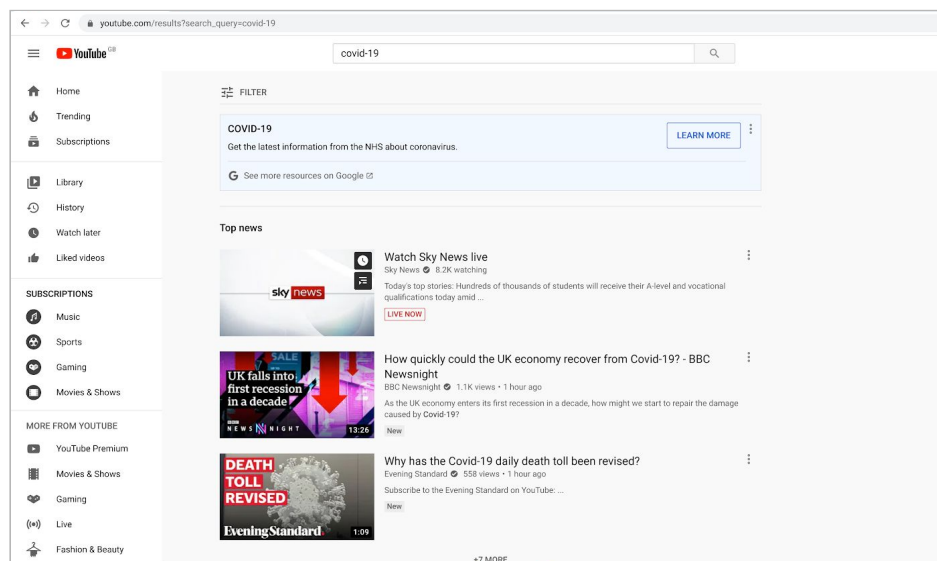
youtube.com/results?search_query=covid-19

YouTube GB

covid-19

Home
Trending
Subscriptions
Library
History
Watch later
Liked videos

SUBSCRIPTIONS
Music
Sports
Gaming
Movies & Shows

MORE FROM YOUTUBE
YouTube Premium
Movies & Shows
Gaming
Live
Fashion & Beauty

FILTER

COVID-19
Get the latest information from the NHS about coronavirus.
LEARN MORE
See more resources on Google

Top news

sky news
Watch Sky News live
Sky News 8.2K watching
Today's top stories: Hundreds of thousands of students will receive their A-level and vocational qualifications today amid ...
LIVE NOW

SALE
UK falls into first recession in a decade
NEWS NIGHT
13:26
How quickly could the UK economy recover from Covid-19? - BBC Newsnight
BBC Newsnight 1.1K views • 1 hour ago
As the UK economy enters its first recession in a decade, how might we start to repair the damage caused by Covid-19?
New

DEATH TOLL REVISED
Evening Standard
1:09
Why has the Covid-19 daily death toll been revised?
Evening Standard 558 views • 1 hour ago
Subscribe to the Evening Standard on YouTube: ...
New

+7 MORE